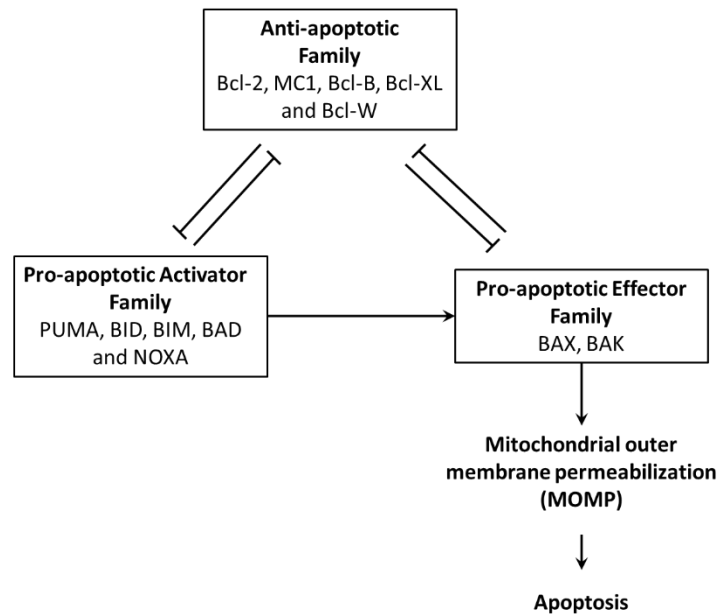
**Anti-apoptotic Family**
Bcl-2, MC1, Bcl-B, Bcl-XL and Bcl-W

**Pro-apoptotic Activator Family**
PUMA, BID, BIM, BAD and NOXA

**Pro-apoptotic Effector Family**
BAX, BAK

**Mitochondrial outer membrane permeabilization (MOMP)**

**Apoptosis**